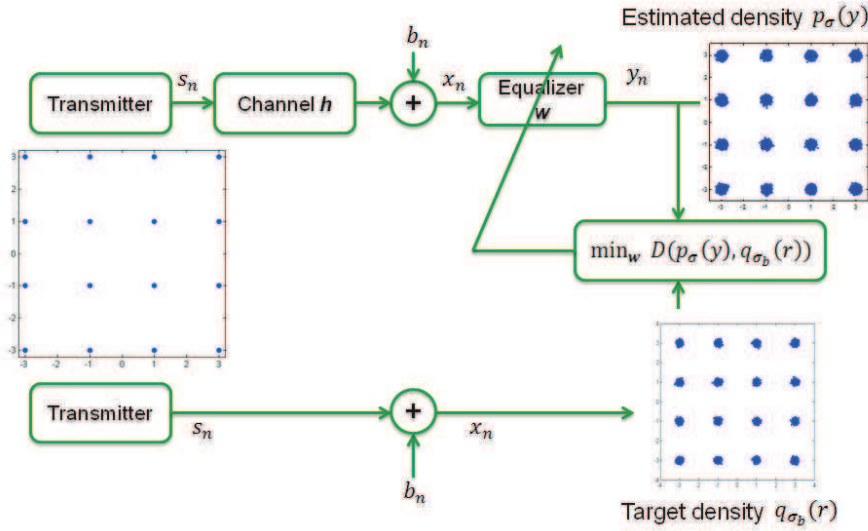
Estimated density $p_\sigma(y)$

$b_n$

Transmitter

$s_n$

Channel $\boldsymbol{h}$

+

$x_n$

Equalizer $\boldsymbol{w}$

$y_n$

3
2
1
0
-1
-2
-3
-3 -2 -1 0 1 2 3

$\min_{\boldsymbol{w}}\ D(p_\sigma(y), q_{\sigma_b}(r))$

Transmitter

$s_n$

+

$x_n$

$b_n$

Target density $q_{\sigma_b}(r)$